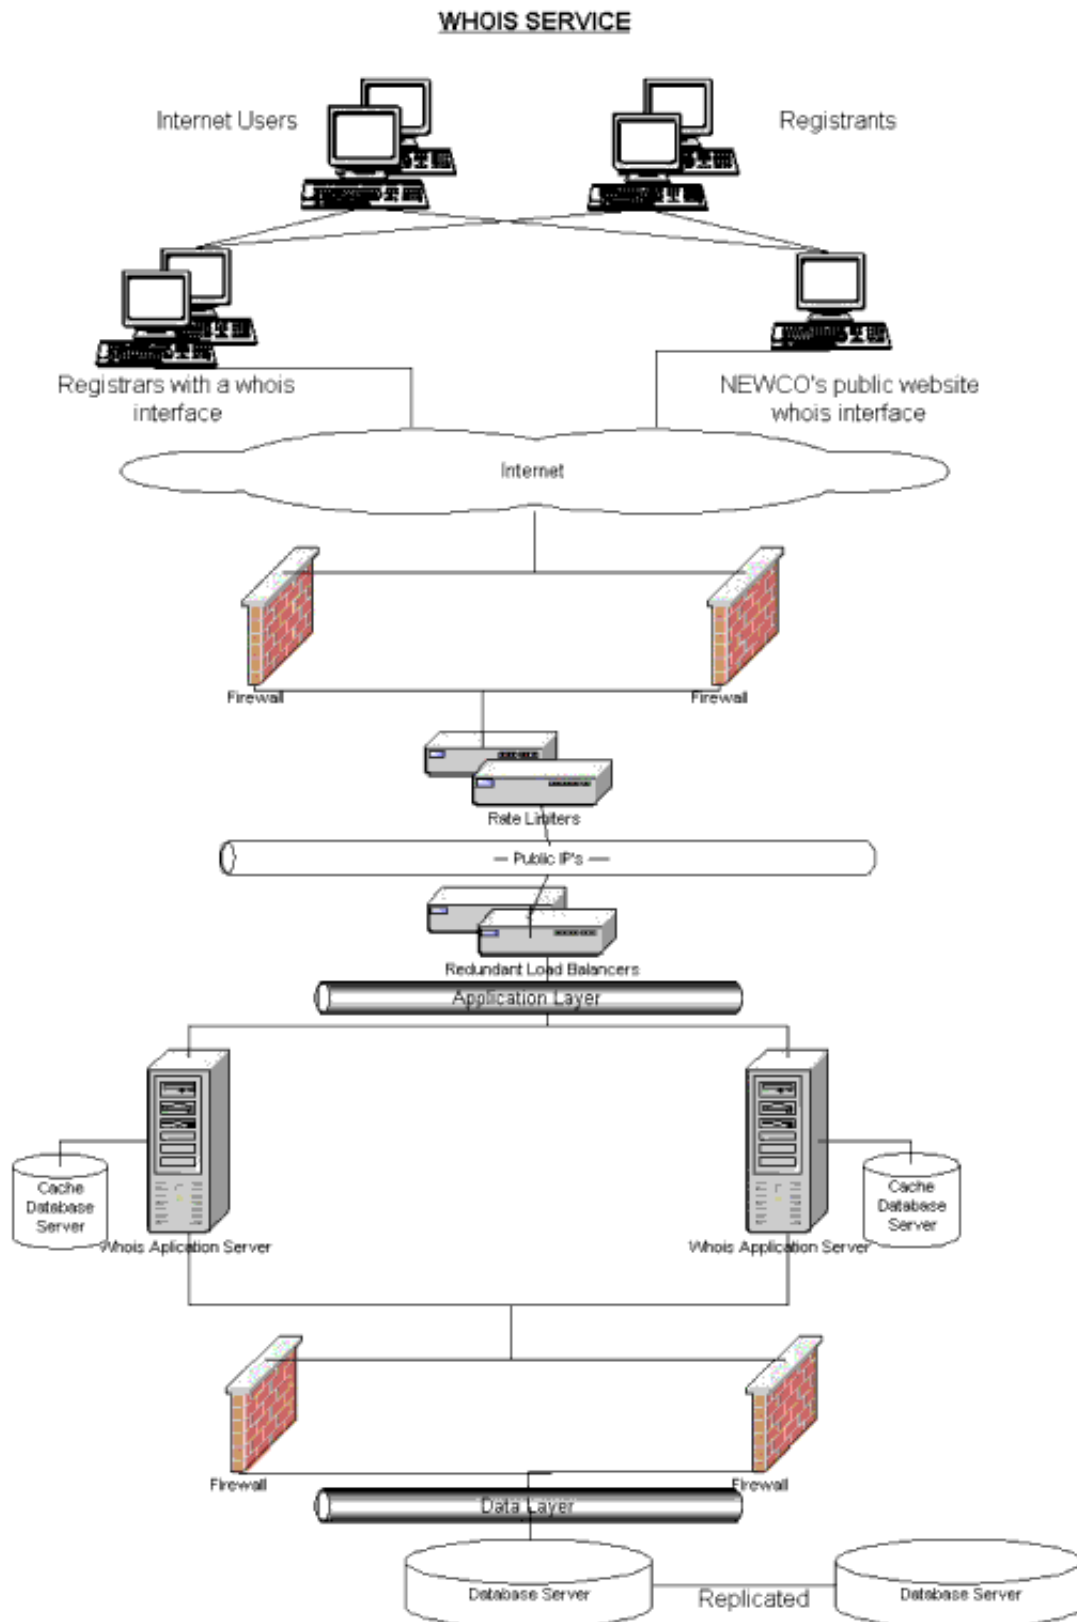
WHOIS SERVICE

Internet Users

Registrants

Registrars with a whois interface

NEWCO's public website whois interface

Internet

Firewall

Firewall

Rate Limiters

— Public IP's —

Redundant Load Balancers

Application Layer

Cache Database Server

Whois Aplication Server

Whois Application Server

Cache Database Server

Firewall

Firewall

Data Layer

Database Server

Replicated

Database Server